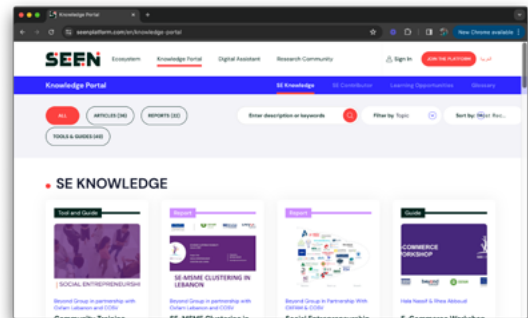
Knowledge Portal
seenplatform.com/en/knowledge-portal
New Chrome available

SEEN Ecosystem Knowledge Portal Digital Assistant Research Community Sign In JOIN THE PLATFORM

Knowledge Portal SE Knowledge SE Contributor Learning Opportunities Glossary

ALL ARTICLES (36) REPORTS (32) TOOLS & GUIDES (40)

Enter description or keywords Filter by Topic Sort by: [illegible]

SE KNOWLEDGE

Tool and Guide
SOCIAL ENTREPRENEURSHI
Beyond Group in partnership with Oxfam Lebanon and COSV
Community Training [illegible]

Report
SE-MSME CLUSTERING IN LEBANON
Beyond Group in partnership with Oxfam Lebanon and COSV
SE- MSME Clustering in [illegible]

Report
Beyond Group in Partnership With OXFAM & COSV
Social Entrepreneurship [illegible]

Guide
E-COMMERCE WORKSHOP
Hala Nassif & Rhea Abboud
E- Commerce Workshop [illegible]